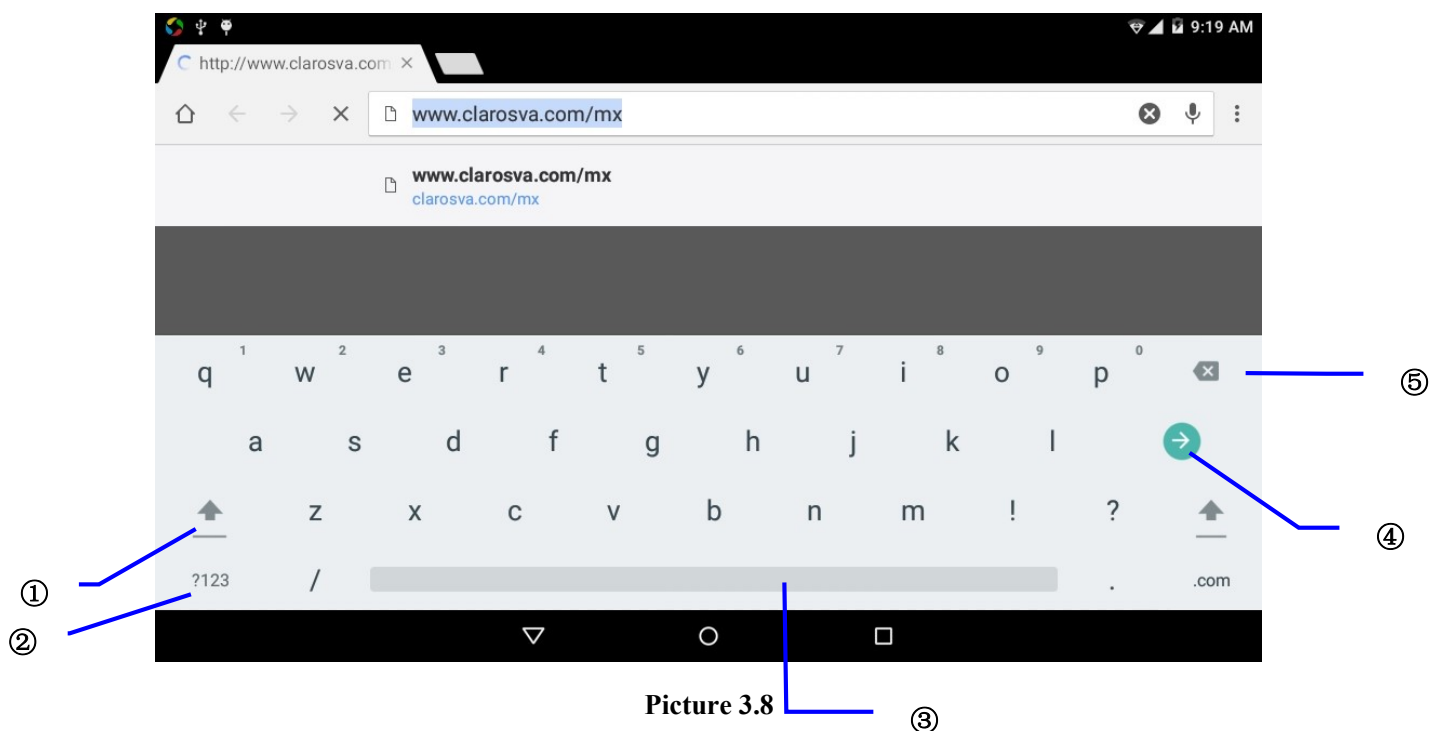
9:19 AM

http://www.clarosva.com ×

www.clarosva.com/mx

www.clarosva.com/mx
clarosva.com/mx

q 1 w 2 e 3 r 4 t 5 y 6 u 7 i 8 o 9 p 0

a s d f g h j k l

z x c v b n m ! ?

?123 / . .com

⑤

④

①

②

Picture 3.8

③